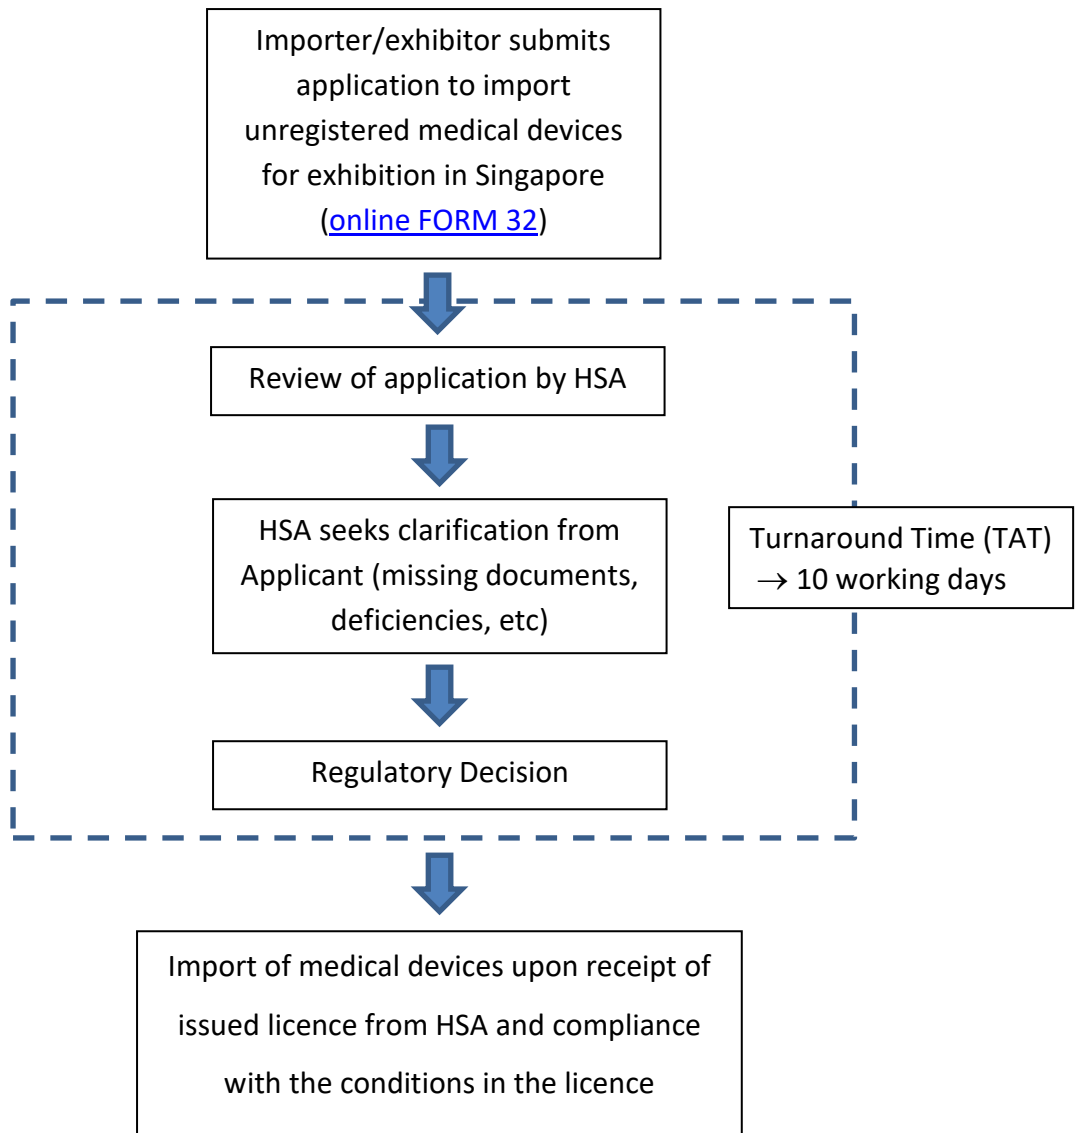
Importer/exhibitor submits application to import unregistered medical devices for exhibition in Singapore (online FORM 32)

Review of application by HSA

HSA seeks clarification from Applicant (missing documents, deficiencies, etc)

Turnaround Time (TAT) $\rightarrow$ 10 working days

Regulatory Decision

Import of medical devices upon receipt of issued licence from HSA and compliance with the conditions in the licence